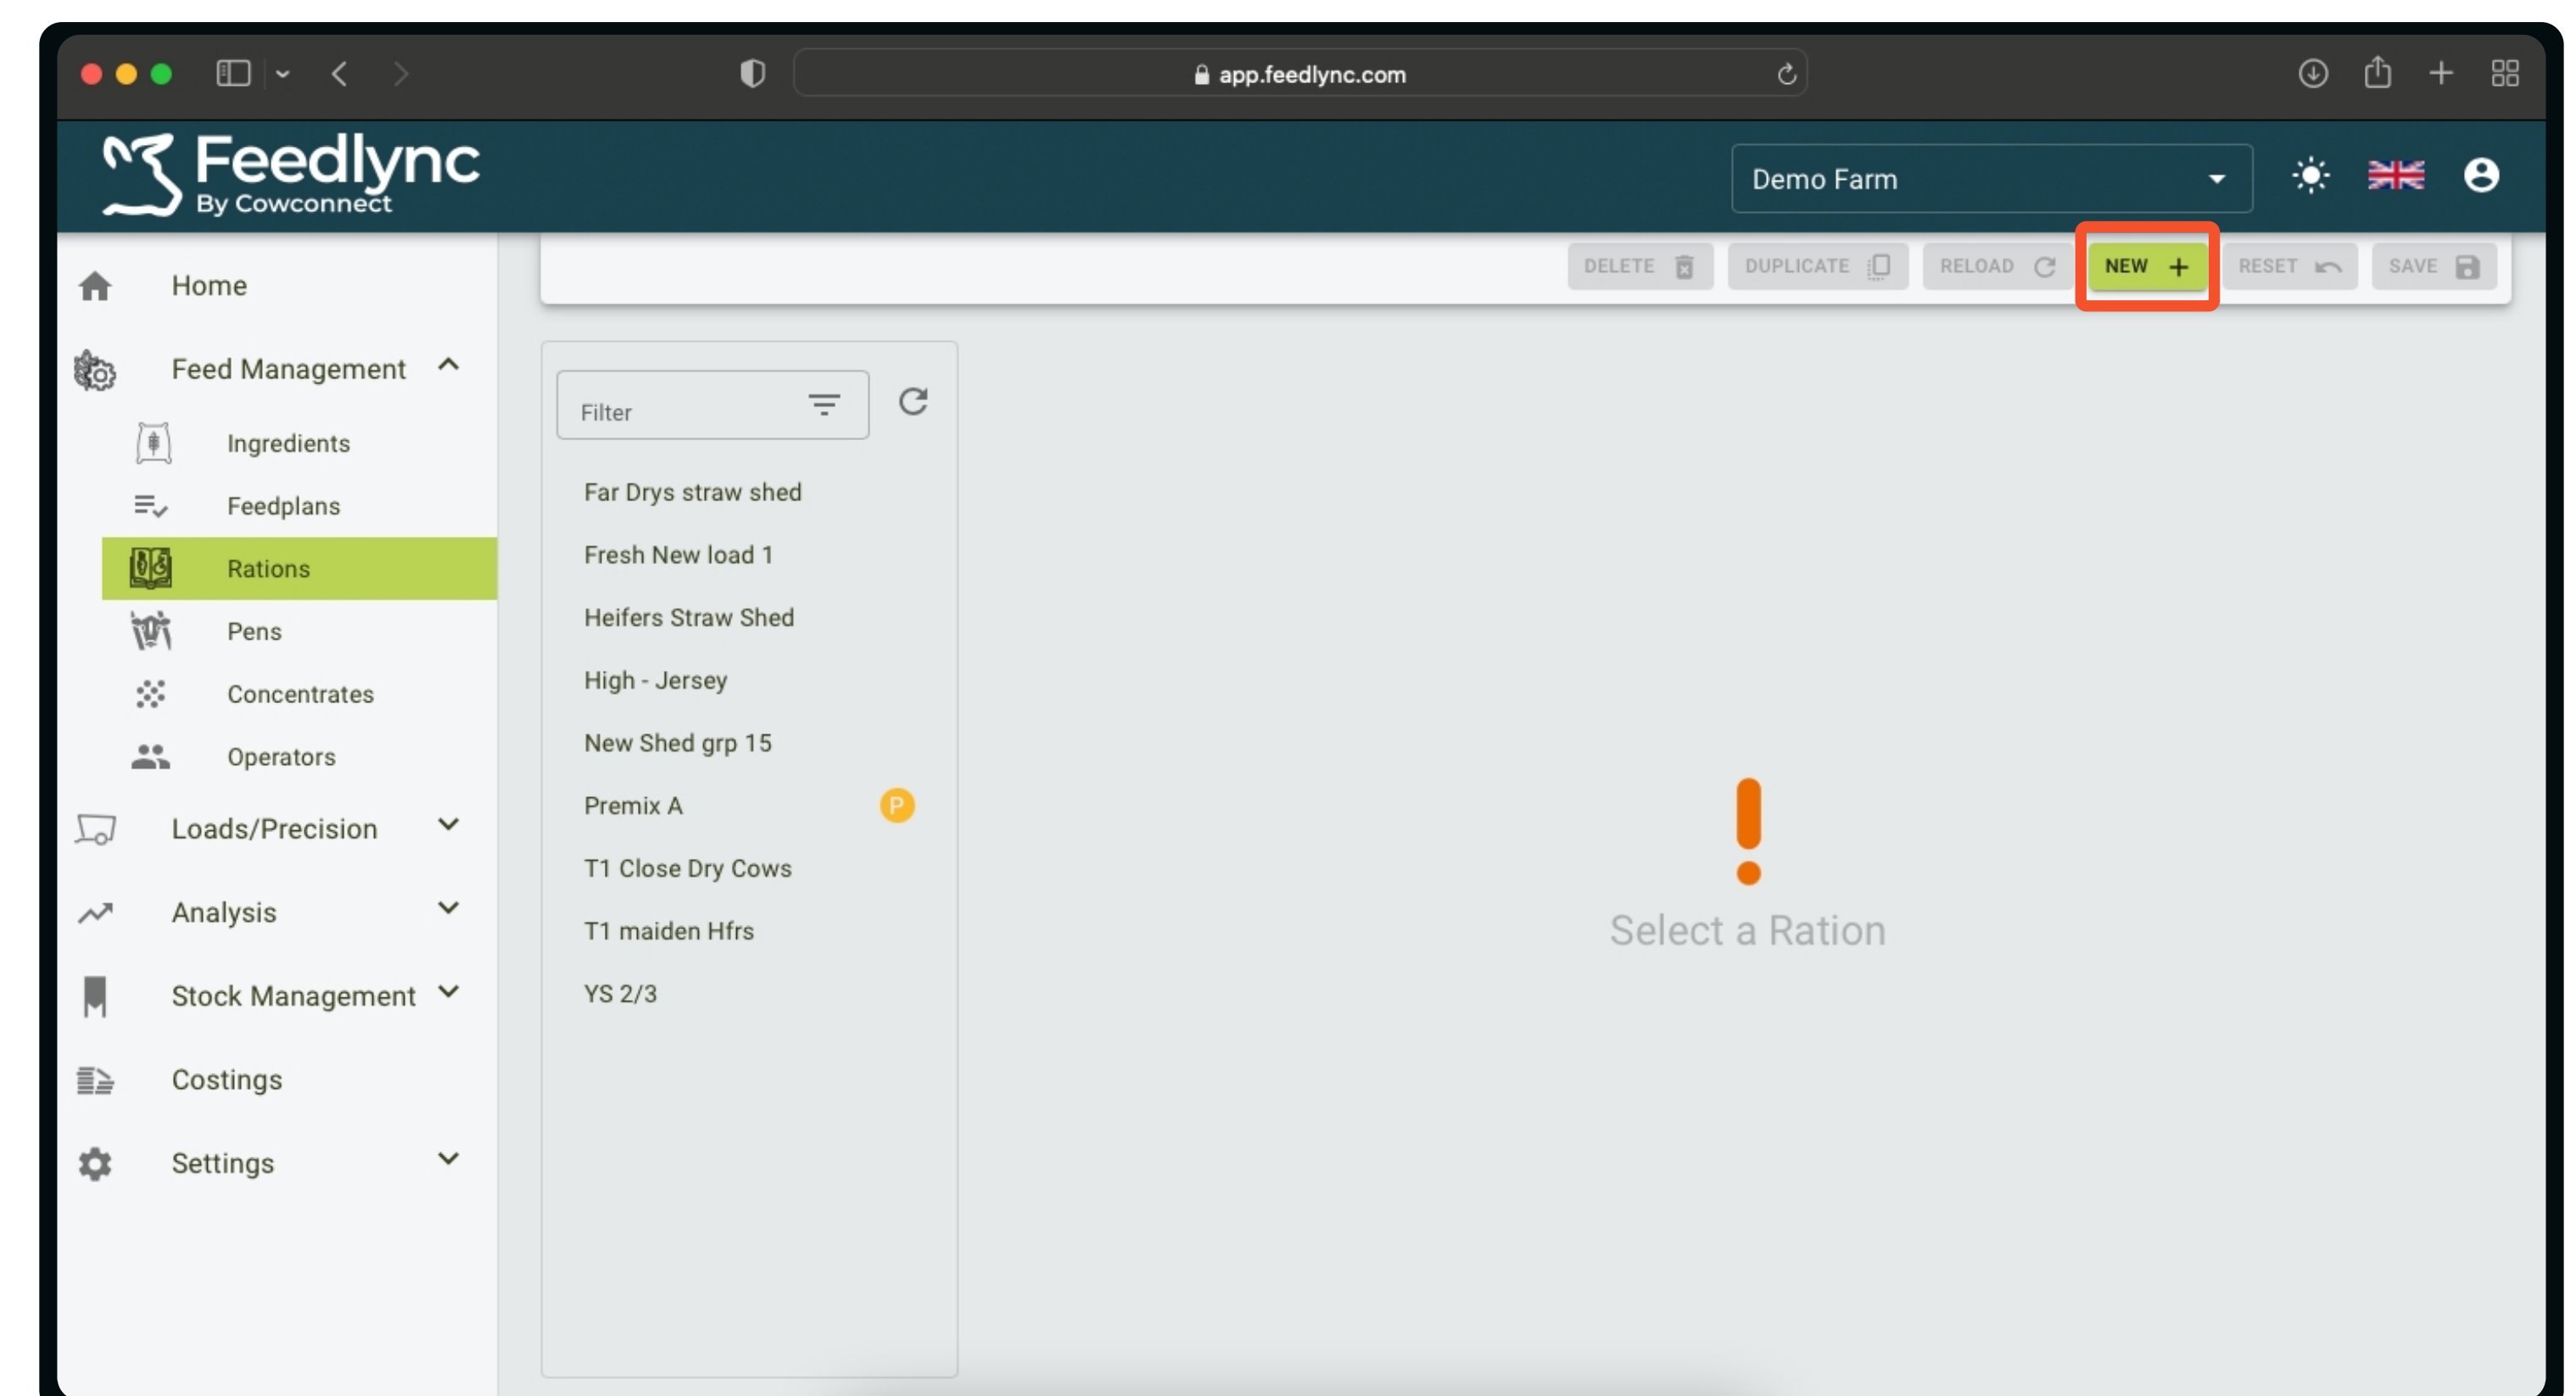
app.feedlync.com

Feedlync
By Cowconnect

Demo Farm

DELETE DUPLICATE RELOAD NEW + RESET SAVE

Home
Feed Management
Ingredients
Feedplans
Rations
Pens
Concentrates
Operators
Loads/Precision
Analysis
Stock Management
Costings
Settings

Filter

Far Drys straw shed
Fresh New load 1
Heifers Straw Shed
High - Jersey
New Shed grp 15
Premix A P
T1 Close Dry Cows
T1 maiden Hfrs
YS 2/3

!
Select a Ration